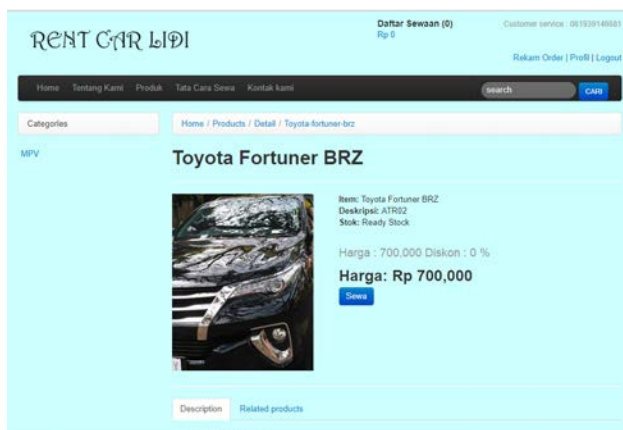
RENT CAR LIDI

Daftar Sewaan (0)
Rp 0

Customer service : 081939149685

Rekam Order | Profil | Logout

Home Tentang Kami Produk Tata Cara Sewa Kontak kami

search CARI

Categories

MPV

Home / Products / Detail / Toyota-fortuner-brz

Toyota Fortuner BRZ

Item: Toyota Fortuner BRZ
Deskripsi: ATR02
Stok: Ready Stock

Harga : 700,000 Diskon : 0 %

Harga: Rp 700,000

Sewa

Description Related products